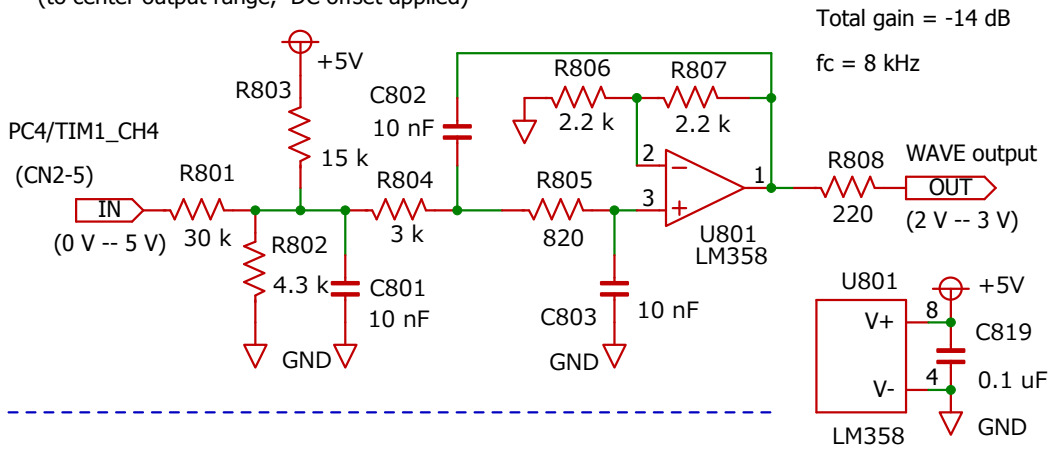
(to center output range, DC offset applied)

Total gain = -14 dB

fc = 8 kHz

+5V

R803

15 k

C802

10 nF

R806

2.2 k

R807

2.2 k

PC4/TIM1_CH4

(CN2-5)

IN

(0 V -- 5 V)

R801

30 k

R802

4.3 k

C801

10 nF

GND

R804

3 k

R805

820

C803

10 nF

GND

2

3

1

U801

LM358

R808

220

WAVE output

OUT

(2 V -- 3 V)

U801

V+

V-

8

4

LM358

+5V

C819

0.1 uF

GND